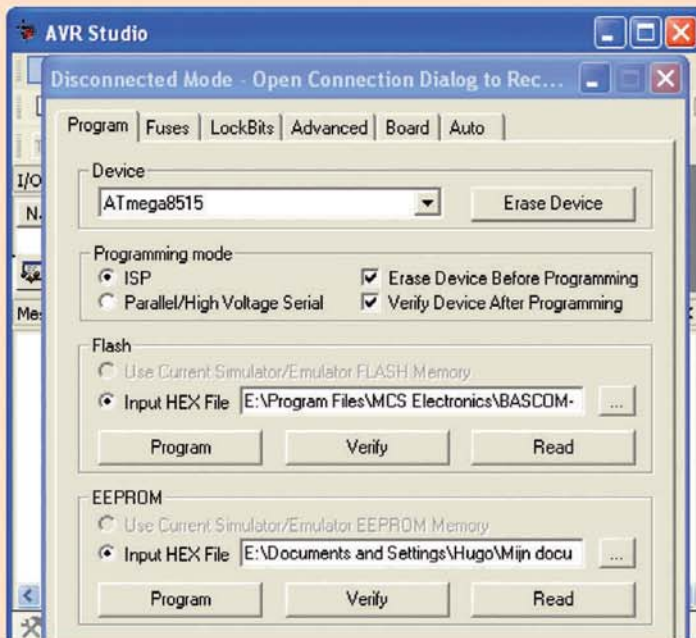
AVR Studio

Disconnected Mode - Open Connection Dialog to Rec...

Program | Fuses | LockBits | Advanced | Board | Auto

Device
ATmega8515
Erase Device

Programming mode
ISP
Parallel/High Voltage Serial
Erase Device Before Programming
Verify Device After Programming

Flash
Use Current Simulator/Emulator FLASH Memory
Input HEX File E:\Program Files\MCS Electronics\BASCOM-
...
Program
Verify
Read

EEPROM
Use Current Simulator/Emulator EEPROM Memory
Input HEX File E:\Documents and Settings\Hugo\Mijn docu
...
Program
Verify
Read

I/O
N.
Me